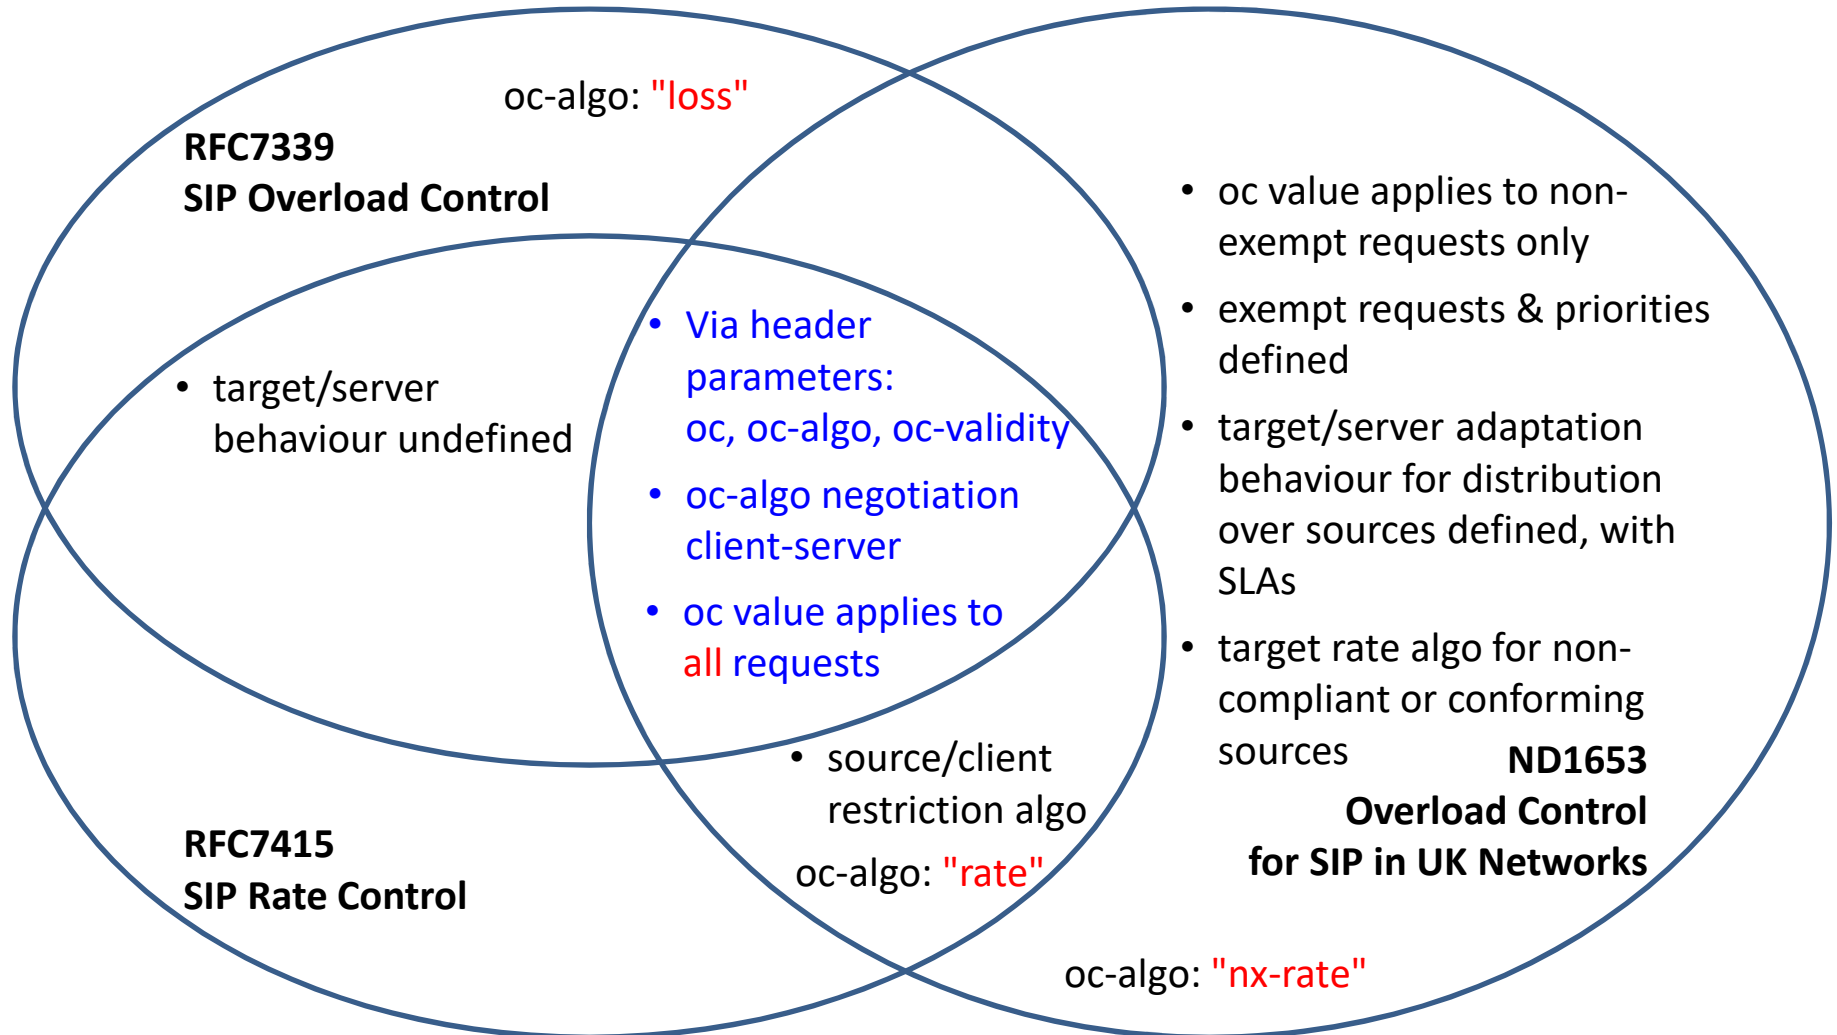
oc-algo: "loss"

RFC7339
SIP Overload Control

• target/server behaviour undefined

• Via header parameters: oc, oc-algo, oc-validity

• oc-algo negotiation client-server

• oc value applies to all requests

• oc value applies to non-exempt requests only

• exempt requests & priorities defined

• target/server adaptation behaviour for distribution over sources defined, with SLAs

• target rate algo for non-compliant or conforming sources

ND1653
Overload Control
for SIP in UK Networks

• source/client restriction algo

oc-algo: "rate"

RFC7415
SIP Rate Control

oc-algo: "nx-rate"